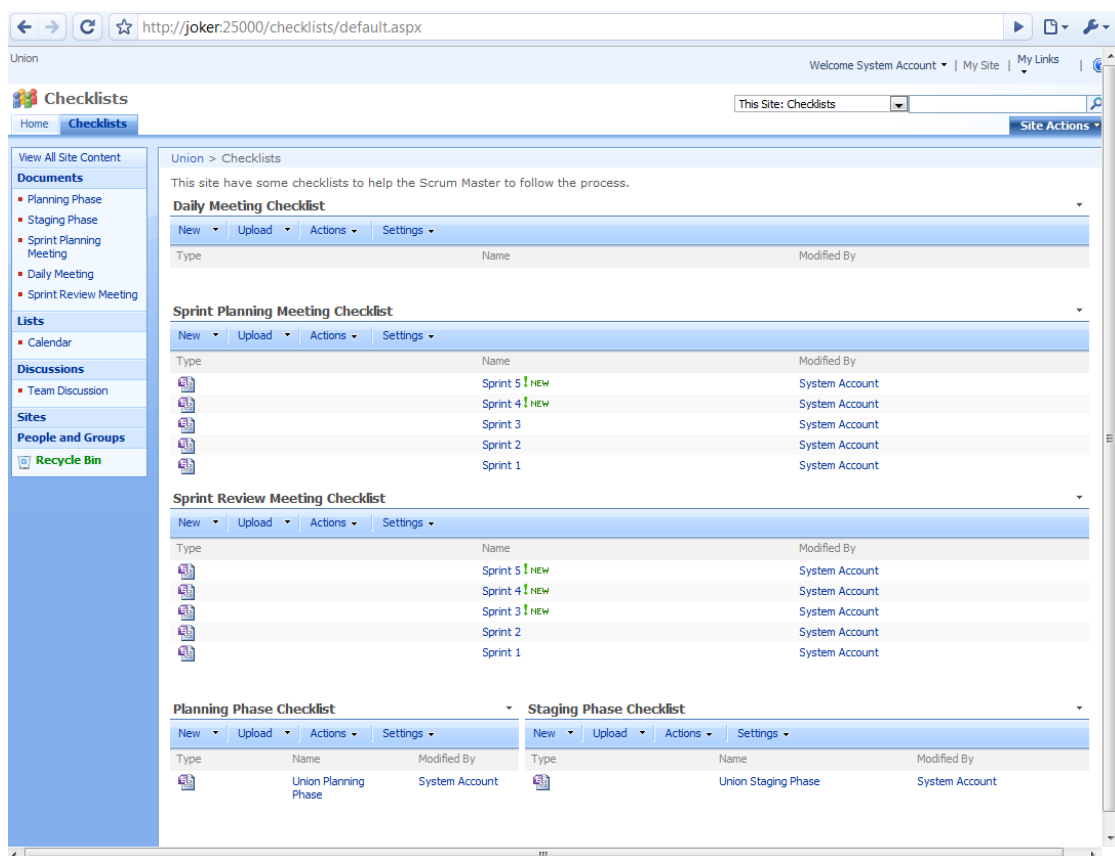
http://joker:25000/checklists/default.aspx

Union

Welcome System Account | My Site | My Links |

Checklists

Home | Checklists

This Site: Checklists

Site Actions

View All Site Content

Documents
- Planning Phase
- Staging Phase
- Sprint Planning Meeting
- Daily Meeting
- Sprint Review Meeting

Lists
- Calendar

Discussions
- Team Discussion

Sites

People and Groups

Recycle Bin

Union > Checklists

This site have some checklists to help the Scrum Master to follow the process.

Daily Meeting Checklist

New | Upload | Actions | Settings

| Type | Name | Modified By |
|---|---|---|

Sprint Planning Meeting Checklist

New | Upload | Actions | Settings

| Type | Name | Modified By |
|---|---|---|
| | Sprint 5 ! NEW | System Account |
| | Sprint 4 ! NEW | System Account |
| | Sprint 3 | System Account |
| | Sprint 2 | System Account |
| | Sprint 1 | System Account |

Sprint Review Meeting Checklist

New | Upload | Actions | Settings

| Type | Name | Modified By |
|---|---|---|
| | Sprint 5 ! NEW | System Account |
| | Sprint 4 ! NEW | System Account |
| | Sprint 3 ! NEW | System Account |
| | Sprint 2 | System Account |
| | Sprint 1 | System Account |

Planning Phase Checklist

New | Upload | Actions | Settings

| Type | Name | Modified By |
|---|---|---|
| | Union Planning Phase | System Account |

Staging Phase Checklist

New | Upload | Actions | Settings

| Type | Name | Modified By |
|---|---|---|
| | Union Staging Phase | System Account |